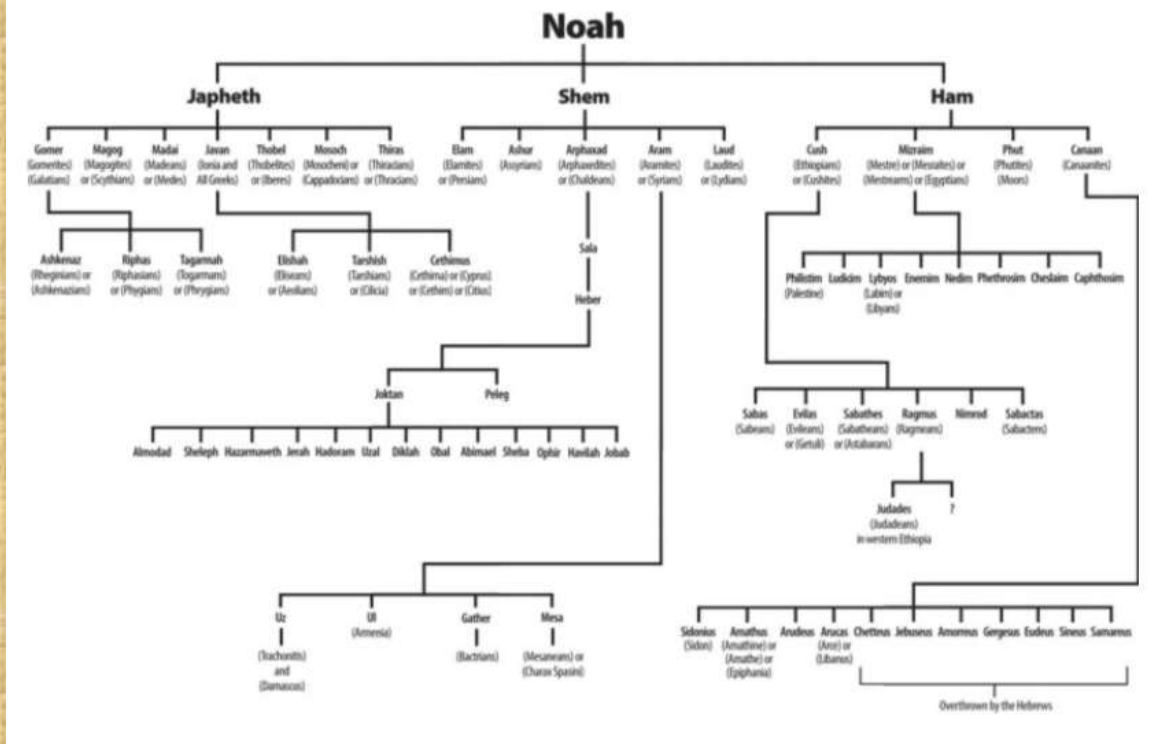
Noah

Japheth

Shem

Ham

Gomer (Gomerites) (Galatians)

Magog (Magogites) or (Scythians)

Madai (Madeans) or (Medes)

Javan (Ionia and All Greeks)

Thobel (Thobelites) or (Iberes)

Mosoch (Mosocheni) or (Cappadocians)

Thiras (Thiracians) or (Thracians)

Elam (Elamites) or (Persians)

Ashur (Assyrians)

Arphaxad (Arphaxedites) or (Chaldeans)

Aram (Aramites) or (Syrians)

Laud (Laudites) or (Lydians)

Cush (Ethiopians) or (Cushites)

Mizraim (Mestre) or (Mesraites) or (Mestreans) or (Egyptians)

Phut (Phutites) (Moors)

Canaan (Canaanites)

Ashkenaz (Rheginians) or (Ashkenazians)

Riphas (Riphasians) or (Phygians)

Tagarmah (Togarmans) or (Phrygians)

Elishah (Eliseans) or (Aeolians)

Tarshish (Tarshians) or (Cilicia)

Cethimus (Cethima) or (Cyprus) or (Cethim) or (Citius)

Sala

Heber

Philistim (Palestine)

Ludicim

Lybyos (Labim) or (Libyans)

Enemim

Nedim

Phethrosim

Cheslaim

Caphthosim

Joktan

Peleg

Almodad

Sheleph

Hazarmaveth

Jerah

Hadoram

Uzal

Diklah

Obal

Abimael

Sheba

Ophir

Havilah

Jobab

Sabas (Sabeans)

Evilas (Evileans) or (Getuli)

Sabathes (Sabatheans) or (Astabarans)

Ragmus (Ragmeans)

Nimrod

Sabactas (Sabactens)

Judades (Judadeans) in western Ethiopia

?

Uz (Trachonitis) and (Damascus)

Ul (Armenia)

Gather (Bactrians)

Mesa (Mesaneans) or (Charax Spasini)

Sidonius (Sidon)

Amathus (Amathine) or (Amathe) or (Epiphania)

Arudeus

Arucas (Arce) or (Libanus)

Chettinus

Jebuseus

Amorreus

Gergesus

Eudeus

Sineus

Samareus

Overthrown by the Heberws